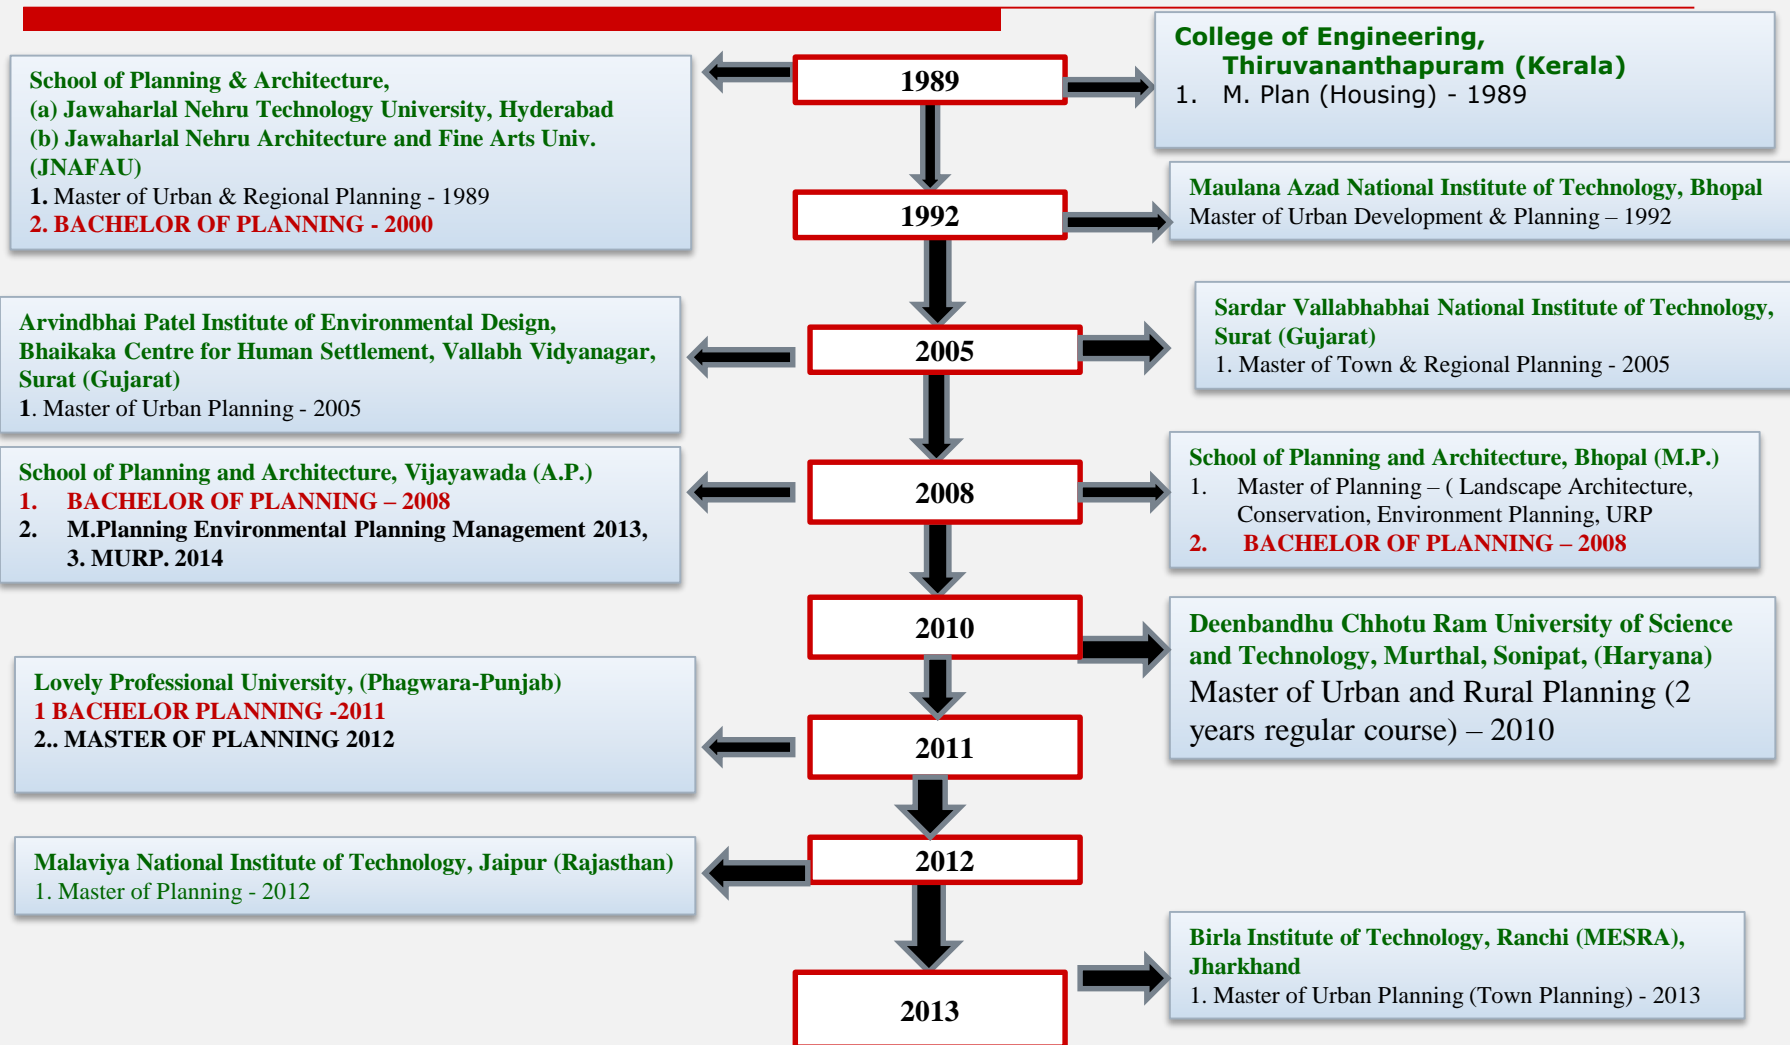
1989

School of Planning & Architecture,
(a) Jawaharlal Nehru Technology University, Hyderabad
(b) Jawaharlal Nehru Architecture and Fine Arts Univ. (JNAFAU)
1. Master of Urban & Regional Planning - 1989
2. BACHELOR OF PLANNING - 2000

College of Engineering, Thiruvananthapuram (Kerala)
1. M. Plan (Housing) - 1989

1992

Maulana Azad National Institute of Technology, Bhopal
Master of Urban Development & Planning – 1992

2005

Arvindbhai Patel Institute of Environmental Design, Bhaikaka Centre for Human Settlement, Vallabh Vidyanagar, Surat (Gujarat)
1. Master of Urban Planning - 2005

Sardar Vallabhabhai National Institute of Technology, Surat (Gujarat)
1. Master of Town & Regional Planning - 2005

2008

School of Planning and Architecture, Vijayawada (A.P.)
1. BACHELOR OF PLANNING – 2008
2. M.Planning Environmental Planning Management 2013,
3. MURP. 2014

School of Planning and Architecture, Bhopal (M.P.)
1. Master of Planning – ( Landscape Architecture, Conservation, Environment Planning, URP
2. BACHELOR OF PLANNING – 2008

2010

Deenbandhu Chhotu Ram University of Science and Technology, Murthal, Sonipat, (Haryana)
Master of Urban and Rural Planning (2 years regular course) – 2010

2011

Lovely Professional University, (Phagwara-Punjab)
1 BACHELOR PLANNING -2011
2.. MASTER OF PLANNING 2012

2012

Malaviya National Institute of Technology, Jaipur (Rajasthan)
1. Master of Planning - 2012

2013

Birla Institute of Technology, Ranchi (MESRA), Jharkhand
1. Master of Urban Planning (Town Planning) - 2013